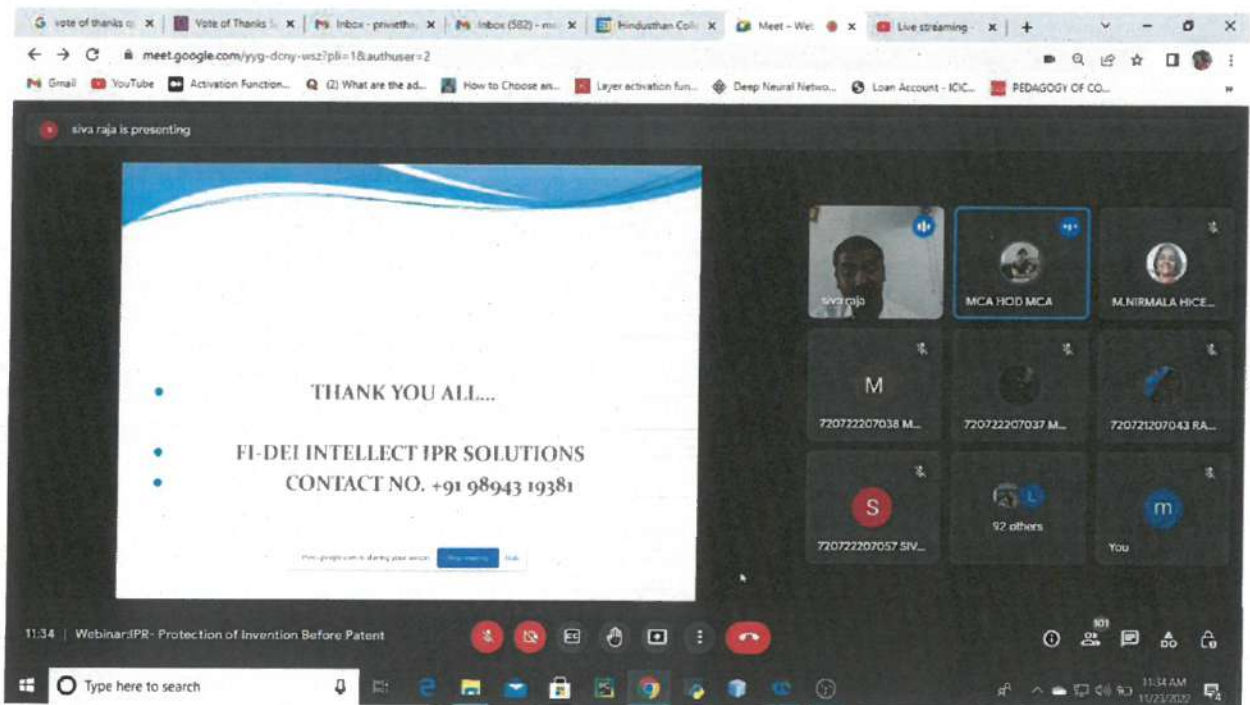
vote of thanks | Vote of Thanks | Inbox - privet | Inbox (582) - | Hindusthan Coll | Meet – We | Live streaming | +

meet.google.com/yyg-dcny-wsz?pli=1&authuser=2

Gmail | YouTube | Activation Function... | (2) What are the ad... | How to Choose an... | Layer activation fun... | Deep Neural Netwo... | Loan Account - ICIC... | PEDAGOGY OF CO...

siva raja is presenting

THANK YOU ALL...

FI-DEI INTELLECT IPR SOLUTIONS

CONTACT NO. +91 98943 19381

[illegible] Stop presenting Hide

siva raja

MCA HOD MCA

M.NIRMALA HICE...

M

720722207038 M...

720722207037 M...

720721207043 RA...

S

720722207057 SIV...

L

92 others

m

You

11:34 | Webinar:IPR- Protection of Invention Before Patent

101

Type here to search

11:34 AM
11/23/2022